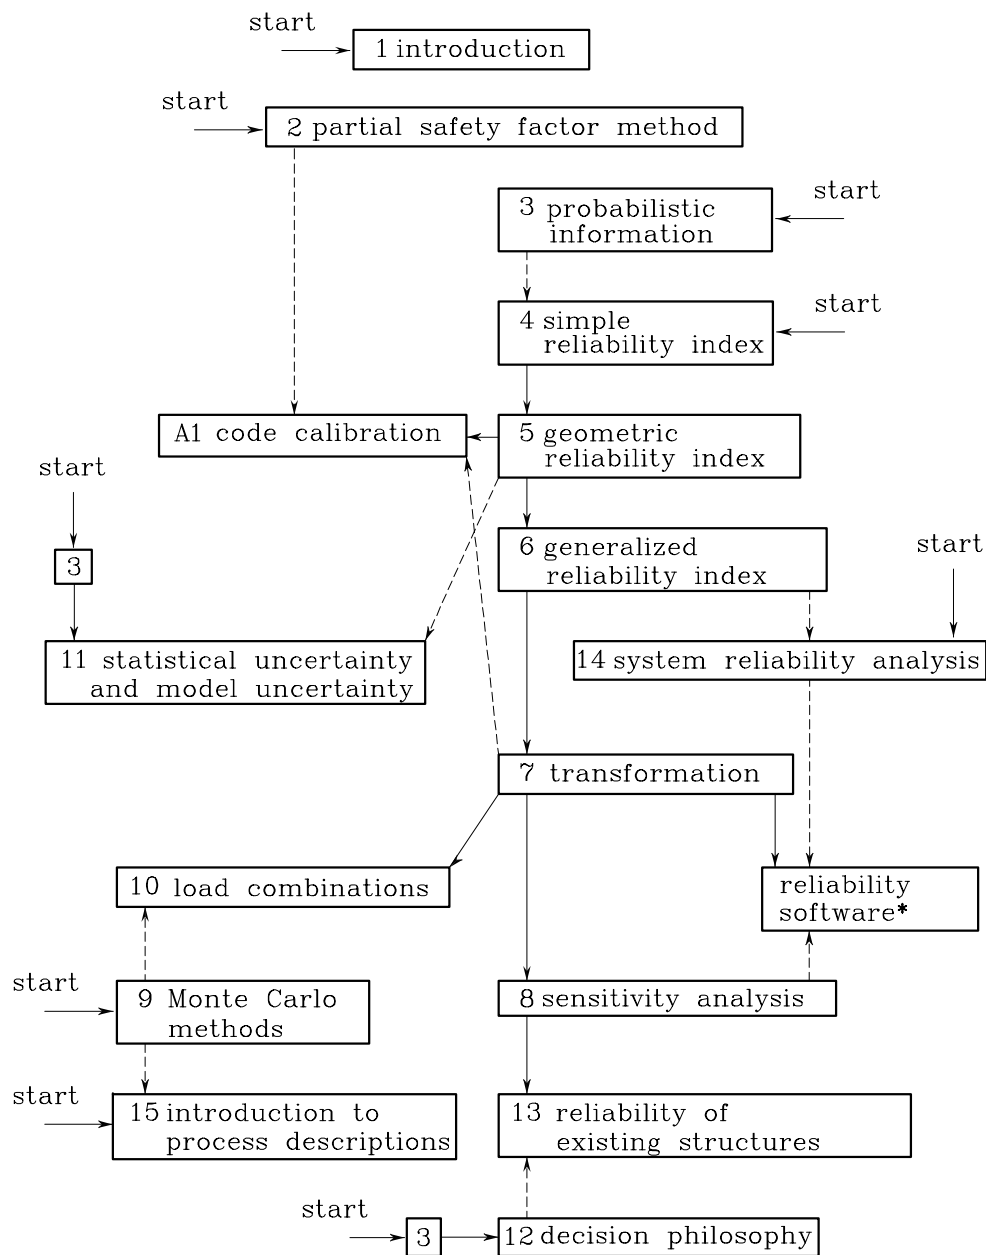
start
1 introduction

start
2 partial safety factor method

3 probabilistic information
start

4 simple reliability index
start

A1 code calibration
5 geometric reliability index

start
3

6 generalized reliability index
start

11 statistical uncertainty and model uncertainty
14 system reliability analysis

7 transformation

10 load combinations
reliability software*

start
9 Monte Carlo methods
8 sensitivity analysis

start
15 introduction to process descriptions
13 reliability of existing structures

start
3
12 decision philosophy